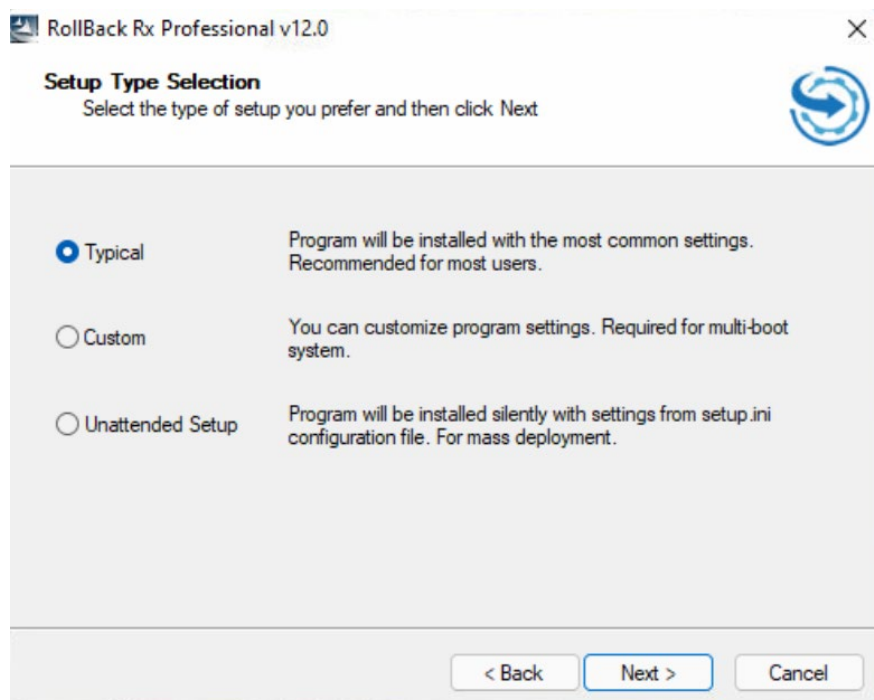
RollBack Rx Professional v12.0

×

Setup Type Selection
Select the type of setup you prefer and then click Next

Typical
Program will be installed with the most common settings. Recommended for most users.

Custom
You can customize program settings. Required for multi-boot system.

Unattended Setup
Program will be installed silently with settings from setup.ini configuration file. For mass deployment.

< Back
Next >
Cancel